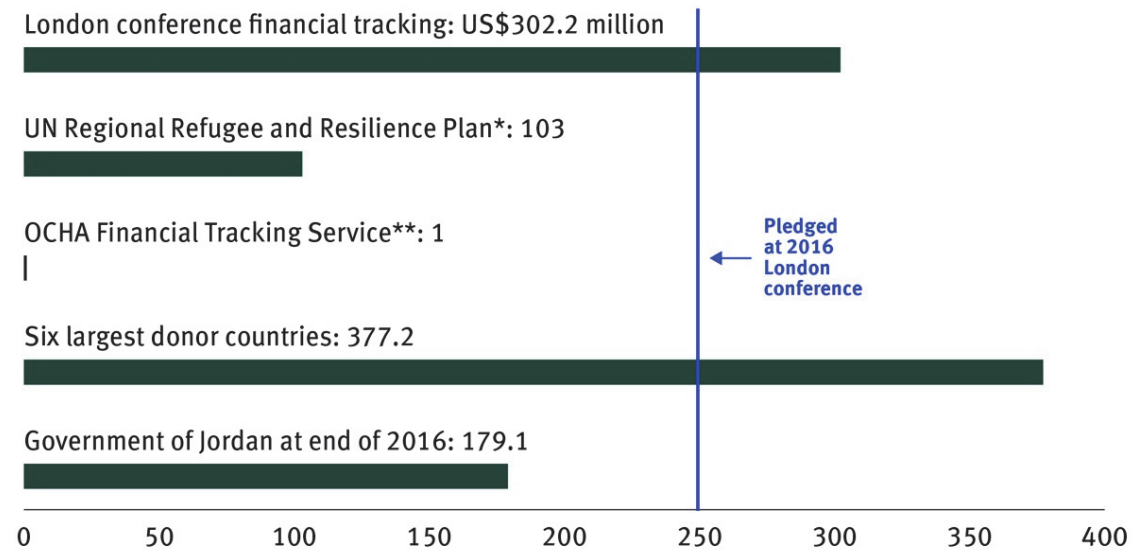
London conference financial tracking: US$302.2 million

UN Regional Refugee and Resilience Plan*: 103

OCHA Financial Tracking Service**: 1

Pledged at 2016 London conference

Six largest donor countries: 377.2

Government of Jordan at end of 2016: 179.1

0 50 100 150 200 250 300 350 400